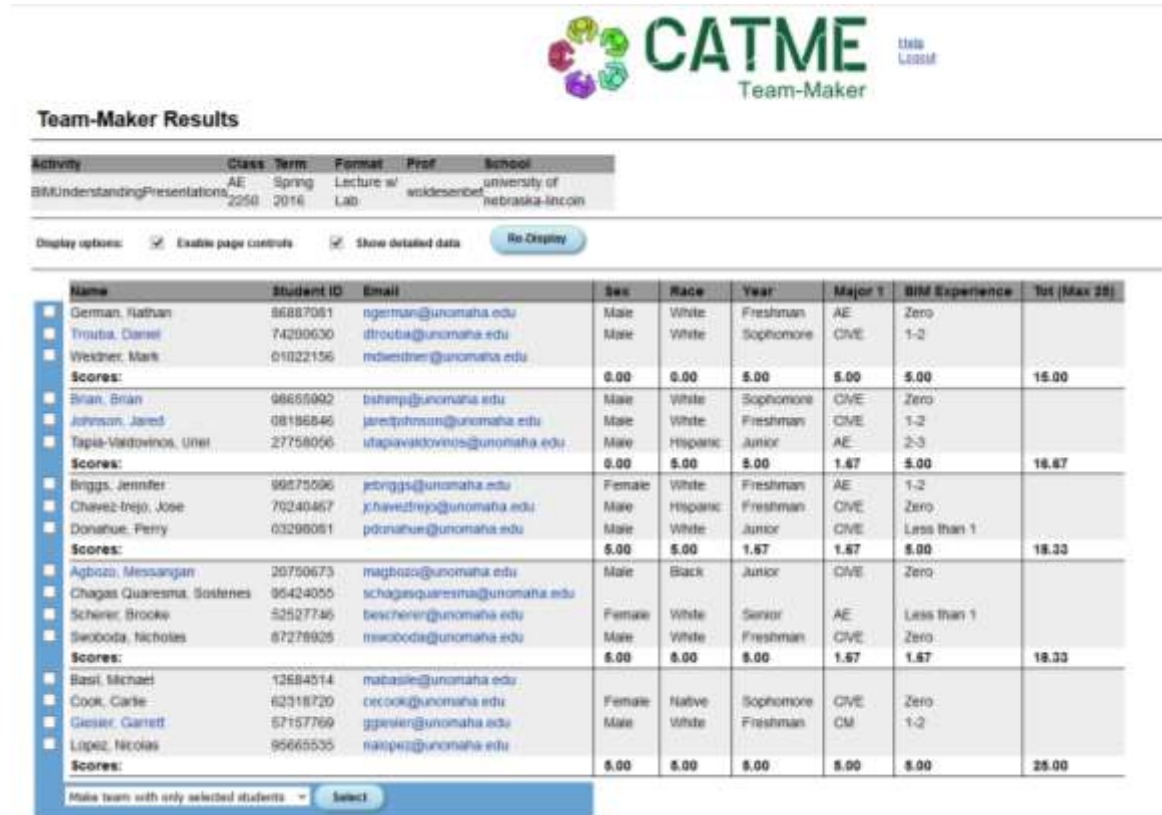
CATME
Team-Maker
Help
Logout

Team-Maker Results

| Activity | Class | Term | Format | Prof | School |
|---|---|---|---|---|---|
| BIMUnderstandingPresentations | AE 2250 | Spring 2016 | Lecture w/ Lab | woldesenbet | university of nebraska-lincoln |

Display options: Enable page controls Show detailed data Re-Display

| Name | Student ID | Email | Sex | Race | Year | Major 1 | BIM Experience | Tot (Max 25) |
|---|---|---|---|---|---|---|---|---|
| German, Nathan | 86887081 | ngerman@unomaha.edu | Male | White | Freshman | AE | Zero | |
| Trouba, Daniel | 74200630 | dtrouba@unomaha.edu | Male | White | Sophomore | CIVE | 1-2 | |
| Weidner, Mark | 01022156 | mdweidner@unomaha.edu | | | | | | |
| Scores: | | | 0.00 | 0.00 | 5.00 | 5.00 | 5.00 | 15.00 |
| Brian, Brian | 98655992 | bshimp@unomaha.edu | Male | White | Sophomore | CIVE | Zero | |
| Johnson, Jared | 08186846 | jaredjohnson@unomaha.edu | Male | White | Freshman | CIVE | 1-2 | |
| Tapia-Valdovinos, Uriel | 27758056 | utapiavaldovinos@unomaha.edu | Male | Hispanic | Junior | AE | 2-3 | |
| Scores: | | | 0.00 | 5.00 | 5.00 | 1.67 | 5.00 | 16.67 |
| Briggs, Jennifer | 99575596 | jebriggs@unomaha.edu | Female | White | Freshman | AE | 1-2 | |
| Chavez-trejo, Jose | 70240467 | jchaveztrejo@unomaha.edu | Male | Hispanic | Freshman | CIVE | Zero | |
| Donahue, Perry | 03298081 | pdonahue@unomaha.edu | Male | White | Junior | CIVE | Less than 1 | |
| Scores: | | | 5.00 | 5.00 | 1.67 | 1.67 | 5.00 | 18.33 |
| Agbozo, Messangan | 20750673 | magbozo@unomaha.edu | Male | Black | Junior | CIVE | Zero | |
| Chagas Quaresma, Sostenes | 96424055 | schagasquaresma@unomaha.edu | | | | | | |
| Scherer, Brooke | 52527746 | bescherer@unomaha.edu | Female | White | Senior | AE | Less than 1 | |
| Swoboda, Nicholas | 87278926 | nswoboda@unomaha.edu | Male | White | Freshman | CIVE | Zero | |
| Scores: | | | 5.00 | 5.00 | 5.00 | 1.67 | 1.67 | 18.33 |
| Basil, Michael | 12684514 | mabasile@unomaha.edu | | | | | | |
| Cook, Carlie | 62318720 | cecook@unomaha.edu | Female | Native | Sophomore | CIVE | Zero | |
| Giesler, Garrett | 57157769 | ggiesler@unomaha.edu | Male | White | Freshman | CM | 1-2 | |
| Lopez, Nicolas | 95665535 | nalopez@unomaha.edu | | | | | | |
| Scores: | | | 5.00 | 5.00 | 5.00 | 5.00 | 5.00 | 25.00 |

Make team with only selected students Select